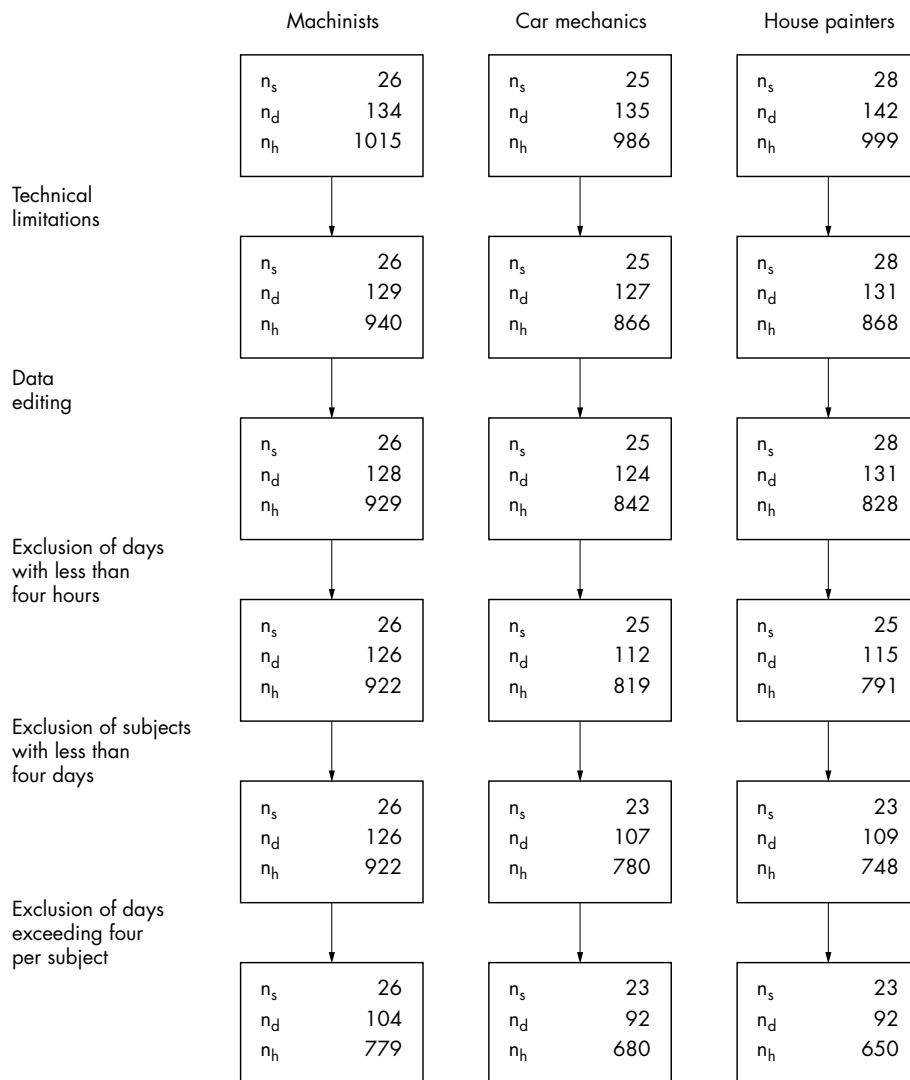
Machinists

Car mechanics

House painters

$n_s$ 26
$n_d$ 134
$n_h$ 1015

$n_s$ 25
$n_d$ 135
$n_h$ 986

$n_s$ 28
$n_d$ 142
$n_h$ 999

Technical limitations

$n_s$ 26
$n_d$ 129
$n_h$ 940

$n_s$ 25
$n_d$ 127
$n_h$ 866

$n_s$ 28
$n_d$ 131
$n_h$ 868

Data editing

$n_s$ 26
$n_d$ 128
$n_h$ 929

$n_s$ 25
$n_d$ 124
$n_h$ 842

$n_s$ 28
$n_d$ 131
$n_h$ 828

Exclusion of days with less than four hours

$n_s$ 26
$n_d$ 126
$n_h$ 922

$n_s$ 25
$n_d$ 112
$n_h$ 819

$n_s$ 25
$n_d$ 115
$n_h$ 791

Exclusion of subjects with less than four days

$n_s$ 26
$n_d$ 126
$n_h$ 922

$n_s$ 23
$n_d$ 107
$n_h$ 780

$n_s$ 23
$n_d$ 109
$n_h$ 748

Exclusion of days exceeding four per subject

$n_s$ 26
$n_d$ 104
$n_h$ 779

$n_s$ 23
$n_d$ 92
$n_h$ 680

$n_s$ 23
$n_d$ 92
$n_h$ 650